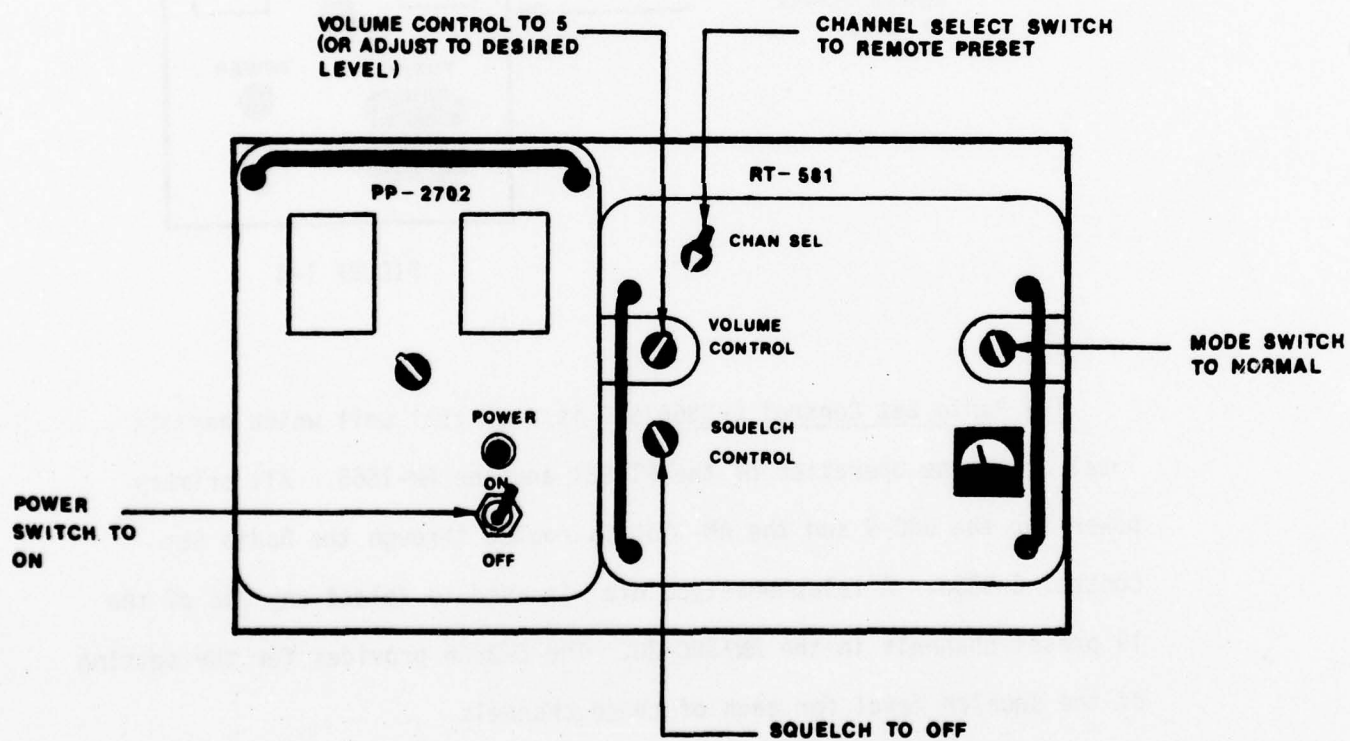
VOLUME CONTROL TO 5 (OR ADJUST TO DESIRED LEVEL)

CHANNEL SELECT SWITCH TO REMOTE PRESET

PP-2702

RT-581

CHAN SEL

VOLUME CONTROL

MODE SWITCH TO NORMAL

POWER

SQUELCH CONTROL

POWER SWITCH TO ON

ON

OFF

SQUELCH TO OFF